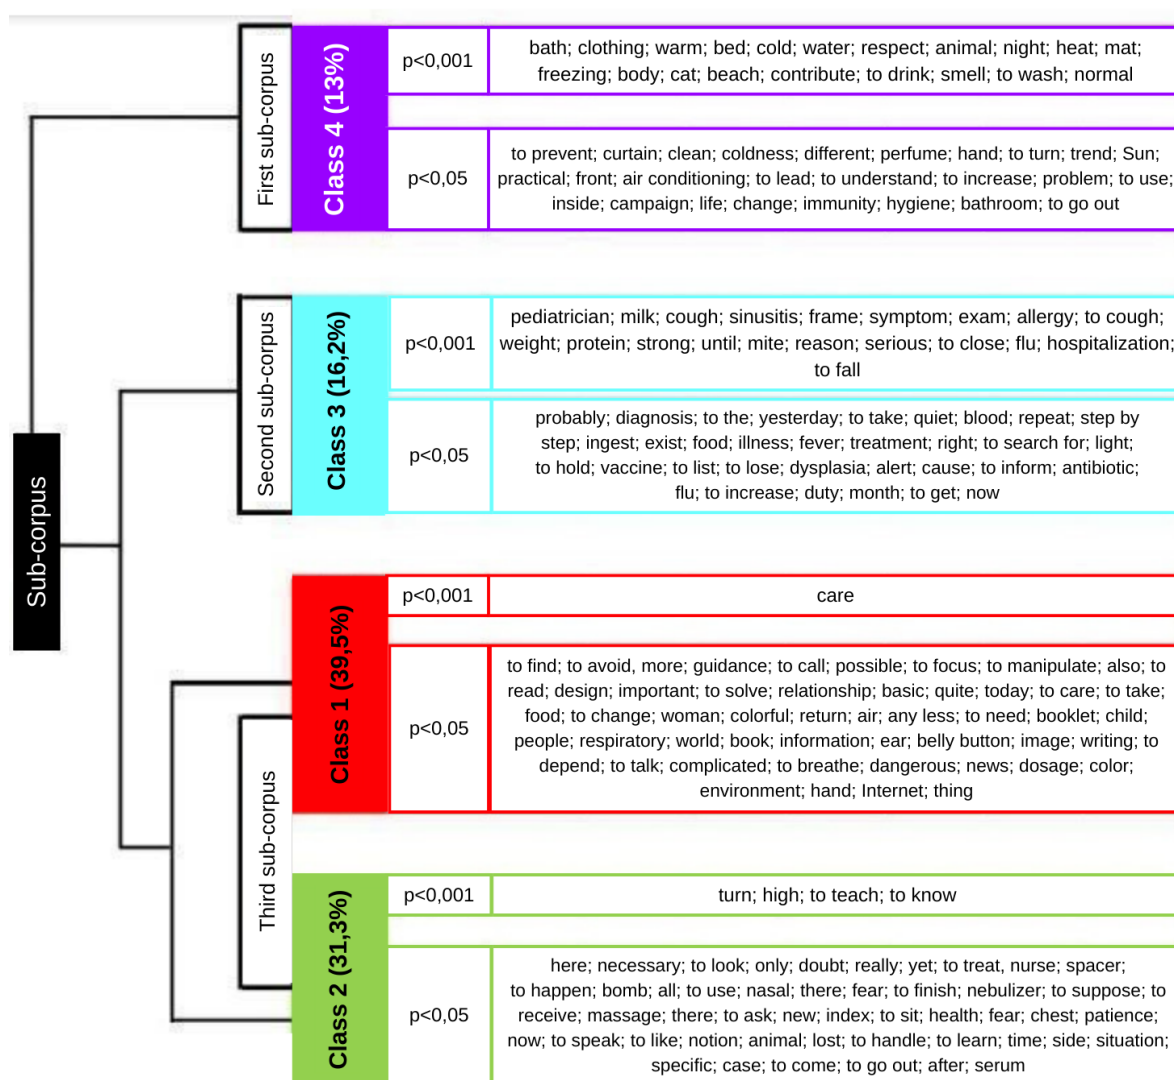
Sub-corpus

First sub-corpus

Class 4 (13%)

| | |
|---|---|
| p<0,001 | bath; clothing; warm; bed; cold; water; respect; animal; night; heat; mat; freezing; body; cat; beach; contribute; to drink; smell; to wash; normal |
| p<0,05 | to prevent; curtain; clean; coldness; different; perfume; hand; to turn; trend; Sun; practical; front; air conditioning; to lead; to understand; to increase; problem; to use; inside; campaign; life; change; immunity; hygiene; bathroom; to go out |

Second sub-corpus

Class 3 (16,2%)

| | |
|---|---|
| p<0,001 | pediatrician; milk; cough; sinusitis; frame; symptom; exam; allergy; to cough; weight; protein; strong; until; mite; reason; serious; to close; flu; hospitalization; to fall |
| p<0,05 | probably; diagnosis; to the; yesterday; to take; quiet; blood; repeat; step by step; ingest; exist; food; illness; fever; treatment; right; to search for; light; to hold; vaccine; to list; to lose; dysplasia; alert; cause; to inform; antibiotic; flu; to increase; duty; month; to get; now |

Third sub-corpus

Class 1 (39,5%)

| | |
|---|---|
| p<0,001 | care |
| p<0,05 | to find; to avoid, more; guidance; to call; possible; to focus; to manipulate; also; to read; design; important; to solve; relationship; basic; quite; today; to care; to take; food; to change; woman; colorful; return; air; any less; to need; booklet; child; people; respiratory; world; book; information; ear; belly button; image; writing; to depend; to talk; complicated; to breathe; dangerous; news; dosage; color; environment; hand; Internet; thing |

Class 2 (31,3%)

| | |
|---|---|
| p<0,001 | turn; high; to teach; to know |
| p<0,05 | here; necessary; to look; only; doubt; really; yet; to treat, nurse; spacer; to happen; bomb; all; to use; nasal; there; fear; to finish; nebulizer; to suppose; to receive; massage; there; to ask; new; index; to sit; health; fear; chest; patience; now; to speak; to like; notion; animal; lost; to handle; to learn; time; side; situation; specific; case; to come; to go out; after; serum |